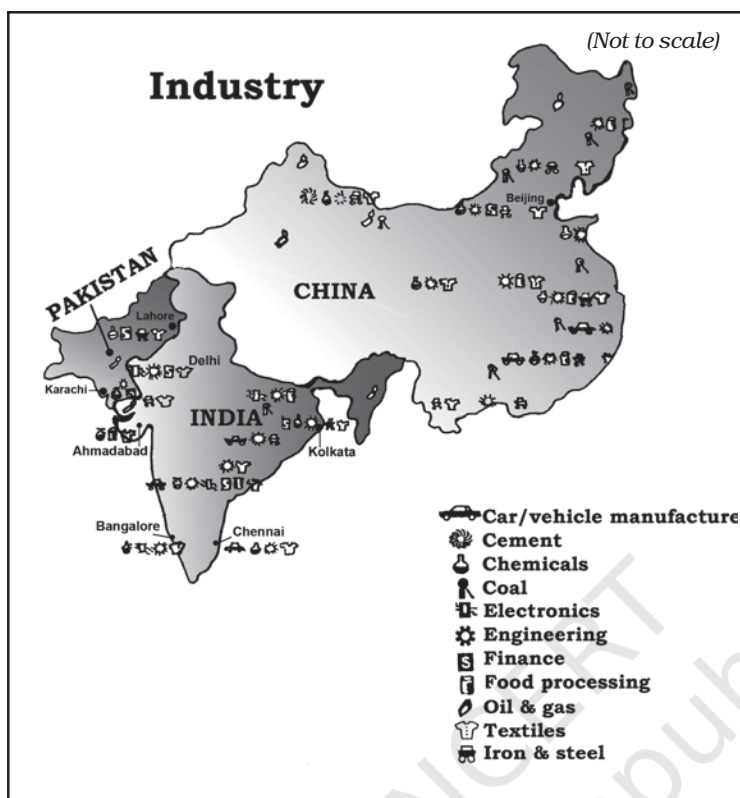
(Not to scale)

Industry

PAKISTAN

CHINA

INDIA

Lahore

Delhi

Karachi

Ahmadabad

Beijing

Kolkata

Bangalore

Chennai

Car/vehicle manufacture
Cement
Chemicals
Coal
Electronics
Engineering
Finance
Food processing
Oil & gas
Textiles
Iron & steel